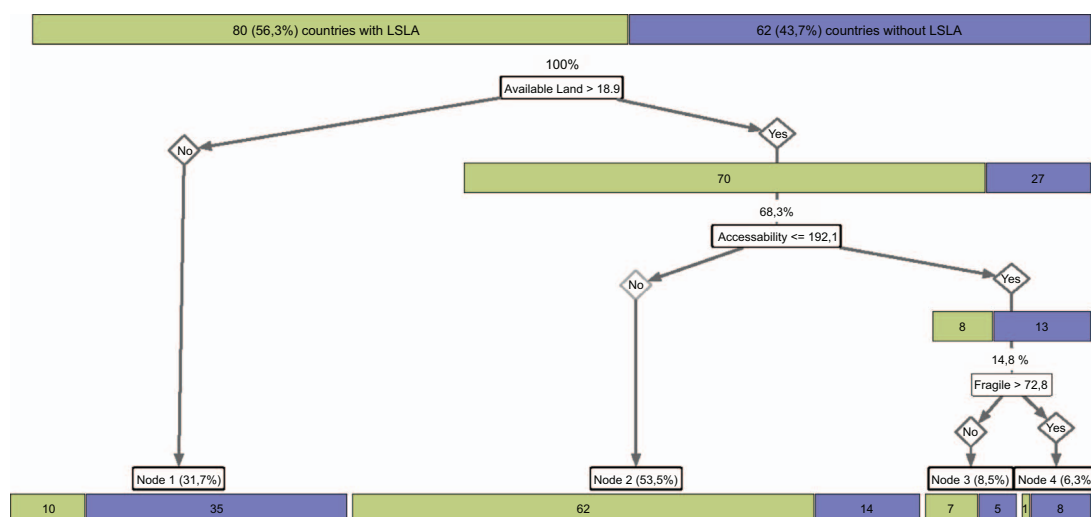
80 (56,3%) countries with LSLA

62 (43,7%) countries without LSLA

100%

Available Land > 18.9

No

Yes

70

27

68,3%

Accessability <= 192,1

No

Yes

8

13

14,8 %

Fragile > 72,8

No

Yes

Node 1 (31,7%)

Node 2 (53,5%)

Node 3 (8,5%)

Node 4 (6,3%

10

35

62

14

7

5

1

8